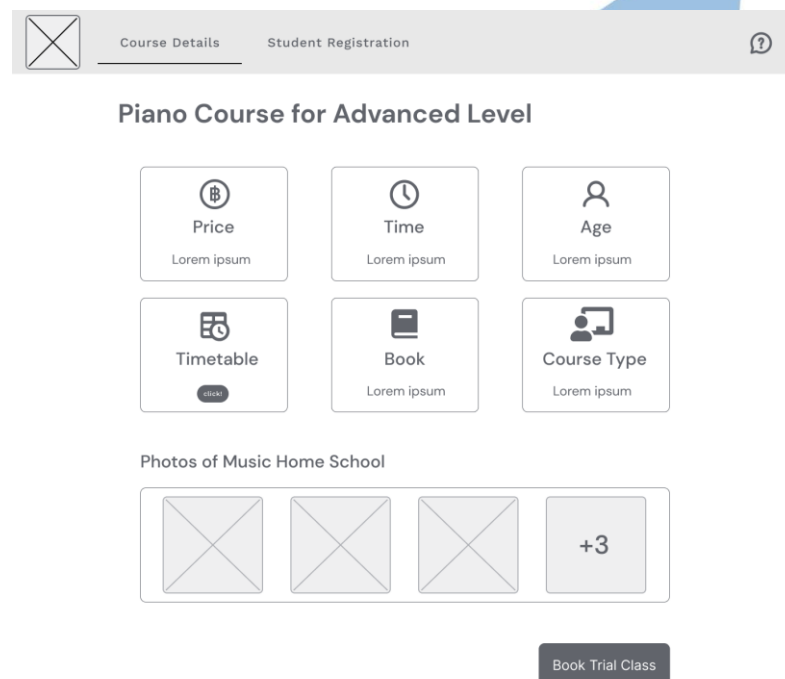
Course Details Student Registration

Piano Course for Advanced Level

Price
Lorem ipsum

Time
Lorem ipsum

Age
Lorem ipsum

Timetable
click!

Book
Lorem ipsum

Course Type
Lorem ipsum

Photos of Music Home School

+3

Book Trial Class